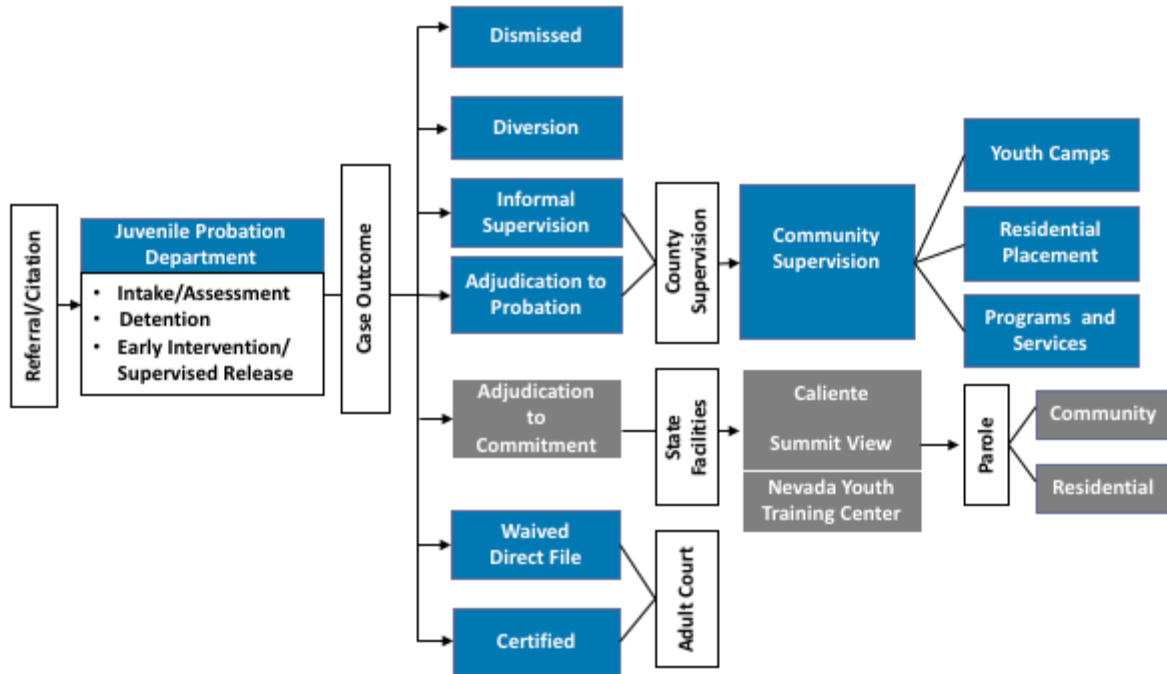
Referral/Citation

Juvenile Probation Department

- Intake/Assessment
- Detention
- Early Intervention/ Supervised Release

Case Outcome

Dismissed

Diversion

Informal Supervision

Adjudication to Probation

County Supervision

Community Supervision

Youth Camps

Residential Placement

Programs and Services

Adjudication to Commitment

State Facilities

Caliente

Summit View

Nevada Youth Training Center

Parole

Community

Residential

Waived Direct File

Certified

Adult Court